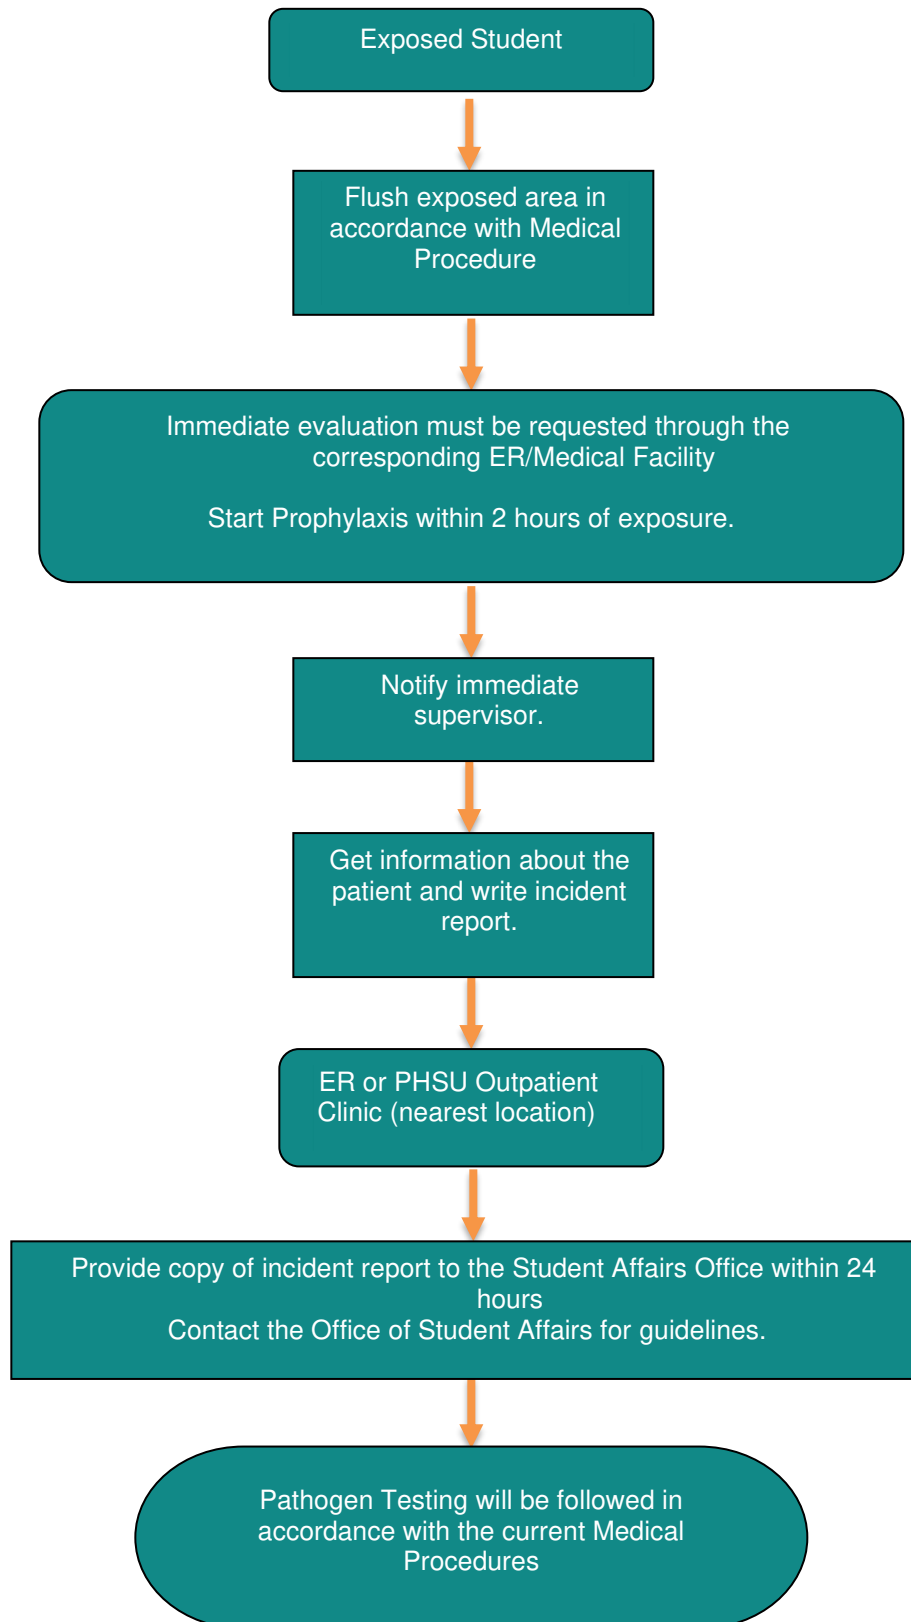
Exposed Student

Flush exposed area in accordance with Medical Procedure

Immediate evaluation must be requested through the corresponding ER/Medical Facility

Start Prophylaxis within 2 hours of exposure.

Notify immediate supervisor.

Get information about the patient and write incident report.

ER or PHSU Outpatient Clinic (nearest location)

Provide copy of incident report to the Student Affairs Office within 24 hours
Contact the Office of Student Affairs for guidelines.

Pathogen Testing will be followed in accordance with the current Medical Procedures